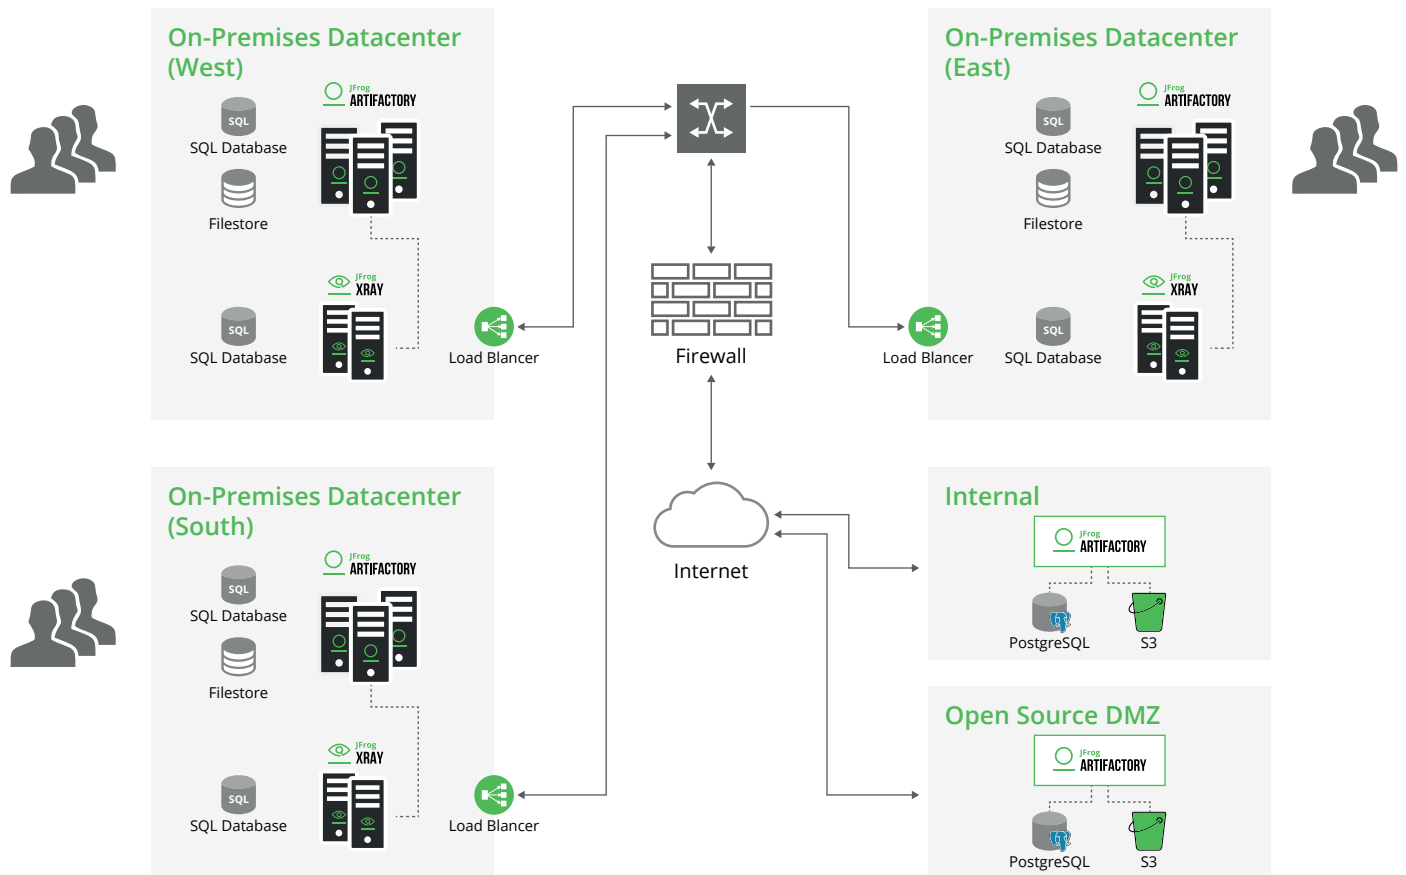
On-Premises Datacenter (West)

JFrog ARTIFACTORY

SQL

SQL Database

Filestore

JFrog XRAY

SQL

SQL Database

Load Blancer

Firewall

On-Premises Datacenter (East)

JFrog ARTIFACTORY

SQL

SQL Database

Filestore

JFrog XRAY

SQL

SQL Database

Load Blancer

On-Premises Datacenter (South)

JFrog ARTIFACTORY

SQL

SQL Database

Filestore

JFrog XRAY

SQL

SQL Database

Load Blancer

Internet

Internal

JFrog ARTIFACTORY

PostgreSQL

S3

Open Source DMZ

JFrog ARTIFACTORY

PostgreSQL

S3